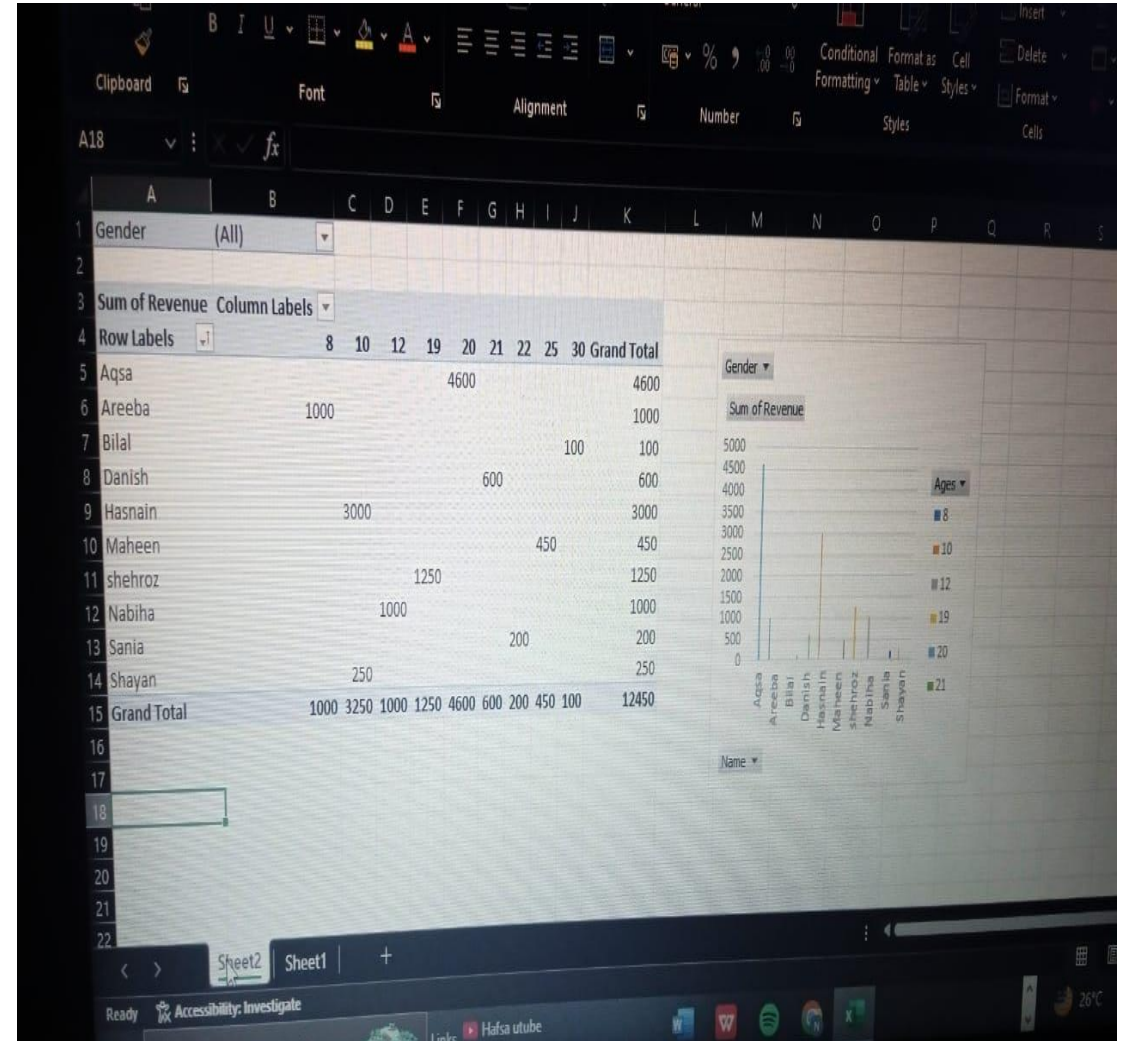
B I U

Clipboard

Font

Alignment

Number

Conditional Formatting

Format as Table

Cell Styles

Styles

Insert

Delete

Format

Cells

A18

$f_x$

| | A | B | C | D | E | F | G | H | I | J | K |
|---|---|---|---|---|---|---|---|---|---|---|---|
| 1 | Gender | (All) | | | | | | | | | |
| 2 | | | | | | | | | | | |
| 3 | Sum of Revenue | Column Labels | | | | | | | | | |
| 4 | Row Labels | 8 | 10 | 12 | 19 | 20 | 21 | 22 | 25 | 30 | Grand Total |
| 5 | Aqsa | | | | | 4600 | | | | | 4600 |
| 6 | Areeba | 1000 | | | | | | | | | 1000 |
| 7 | Bilal | | | | | | | | | 100 | 100 |
| 8 | Danish | | | | | | 600 | | | | 600 |
| 9 | Hasnain | | 3000 | | | | | | | | 3000 |
| 10 | Maheen | | | | | | | | 450 | | 450 |
| 11 | shehroz | | | | 1250 | | | | | | 1250 |
| 12 | Nabiha | | | 1000 | | | | | | | 1000 |
| 13 | Sania | | | | | | | 200 | | | 200 |
| 14 | Shayan | | 250 | | | | | | | | 250 |
| 15 | Grand Total | 1000 | 3250 | 1000 | 1250 | 4600 | 600 | 200 | 450 | 100 | 12450 |

L M N O P Q R S

16 17 18 19 20 21 22

Gender

Sum of Revenue

5000 4500 4000 3500 3000 2500 2000 1500 1000 500 0

Aqsa Areeba Bilal Danish Hasnain Maheen shehroz Nabiha Sania Shayan

Ages
8
10
12
19
20
21

Name

Sheet2 Sheet1 +

Ready Accessibility: Investigate

Hafsa utube

26°C